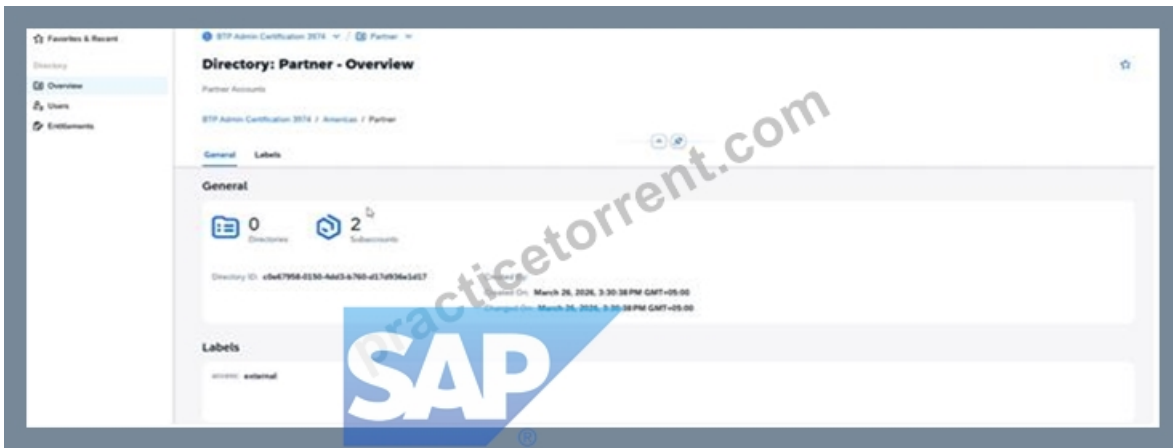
Favorites & Recent
Directory
Overview
Users
Entitlements

BTP Admin Certification 3974 / Partner

Directory: Partner - Overview

Partner Accounts

BTP Admin Certification 3974 / Americas / Partner

General Labels

General

0
Directories

2
Subaccounts

Directory ID: c0e67958-0150-4dd3-b760-d17d936e1d17

Created By:
Created On: March 26, 2026, 3:30:38 PM GMT+05:00
Changed On: March 26, 2026, 3:30:38 PM GMT+05:00

Labels

access: external

practicetorrent.com

SAP ®